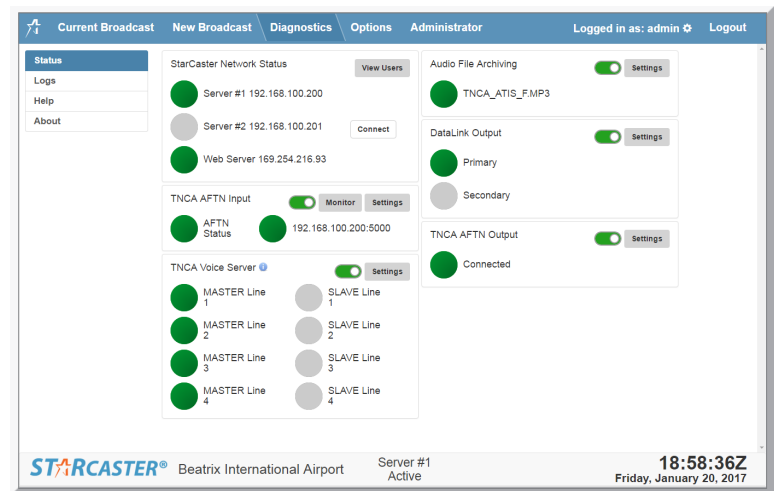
Current Broadcast New Broadcast Diagnostics Options Administrator Logged in as: admin Logout

Status
Logs
Help
About

StarCaster Network Status
View Users
Server #1 192.168.100.200
Server #2 192.168.100.201
Connect
Web Server 169.254.216.93

TNCA AFTN Input
Monitor Settings
AFTN Status
192.168.100.200:5000

TNCA Voice Server
Settings
MASTER Line 1
SLAVE Line 1
MASTER Line 2
SLAVE Line 2
MASTER Line 3
SLAVE Line 3
MASTER Line 4
SLAVE Line 4

Audio File Archiving
Settings
TNCA_ATIS_F.MP3

DataLink Output
Settings
Primary
Secondary

TNCA AFTN Output
Settings
Connected

STARCASTER® Beatrix International Airport
Server #1
Active
18:58:36Z
Friday, January 20, 2017